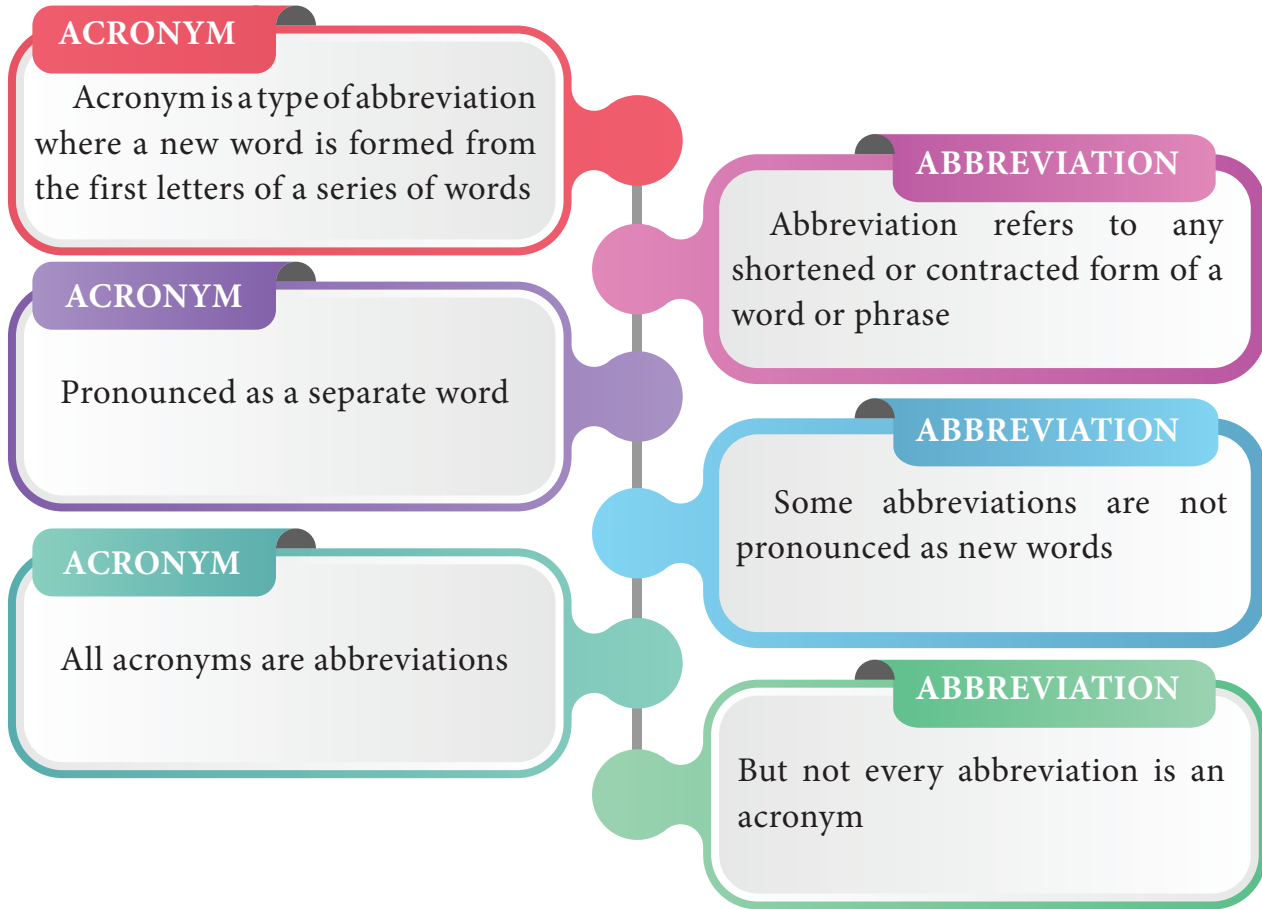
ACRONYM

Acronym is a type of abbreviation where a new word is formed from the first letters of a series of words

ABBREVIATION

Abbreviation refers to any shortened or contracted form of a word or phrase

ACRONYM

Pronounced as a separate word

ABBREVIATION

Some abbreviations are not pronounced as new words

ACRONYM

All acronyms are abbreviations

ABBREVIATION

But not every abbreviation is an acronym